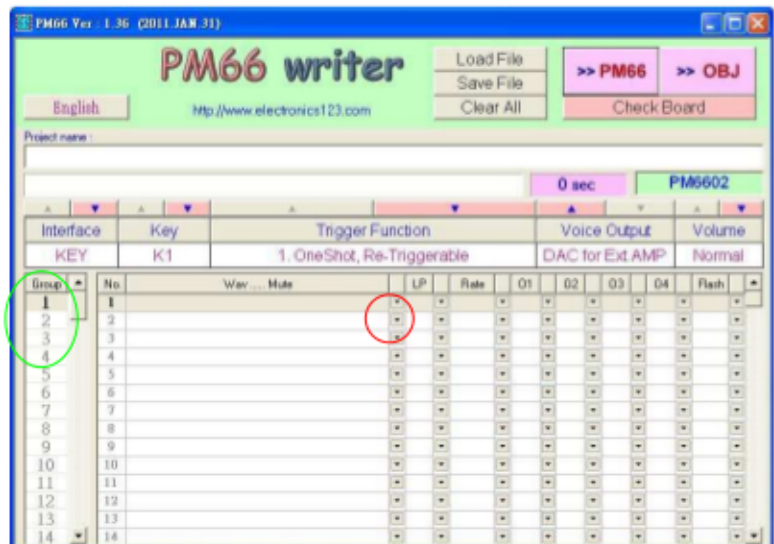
PM66 Ver : 1.36 (2011.JAN.31)

PM66 writer

English

http://www.electronics123.com

Load File
Save File
Clear All

>> PM66
>> OBJ
Check Board

Project name :

0 sec
PM6602

| Interface | Key | Trigger Function | Voice Output | Volume |
|---|---|---|---|---|
| KEY | K1 | 1. OneShot, Re-Triggerable | DAC for Ext AMP | Normal |

| Group |
|---|
| 1 |
| 2 |
| 3 |
| 4 |
| 5 |
| 6 |
| 7 |
| 8 |
| 9 |
| 10 |
| 11 |
| 12 |
| 13 |
| 14 |

| No. | Wav .... Mute | LP | Rate | O1 | O2 | O3 | O4 | Flash |
|---|---|---|---|---|---|---|---|---|
| 1 | | | | | | | | |
| 2 | | | | | | | | |
| 3 | | | | | | | | |
| 4 | | | | | | | | |
| 5 | | | | | | | | |
| 6 | | | | | | | | |
| 7 | | | | | | | | |
| 8 | | | | | | | | |
| 9 | | | | | | | | |
| 10 | | | | | | | | |
| 11 | | | | | | | | |
| 12 | | | | | | | | |
| 13 | | | | | | | | |
| 14 | | | | | | | | |